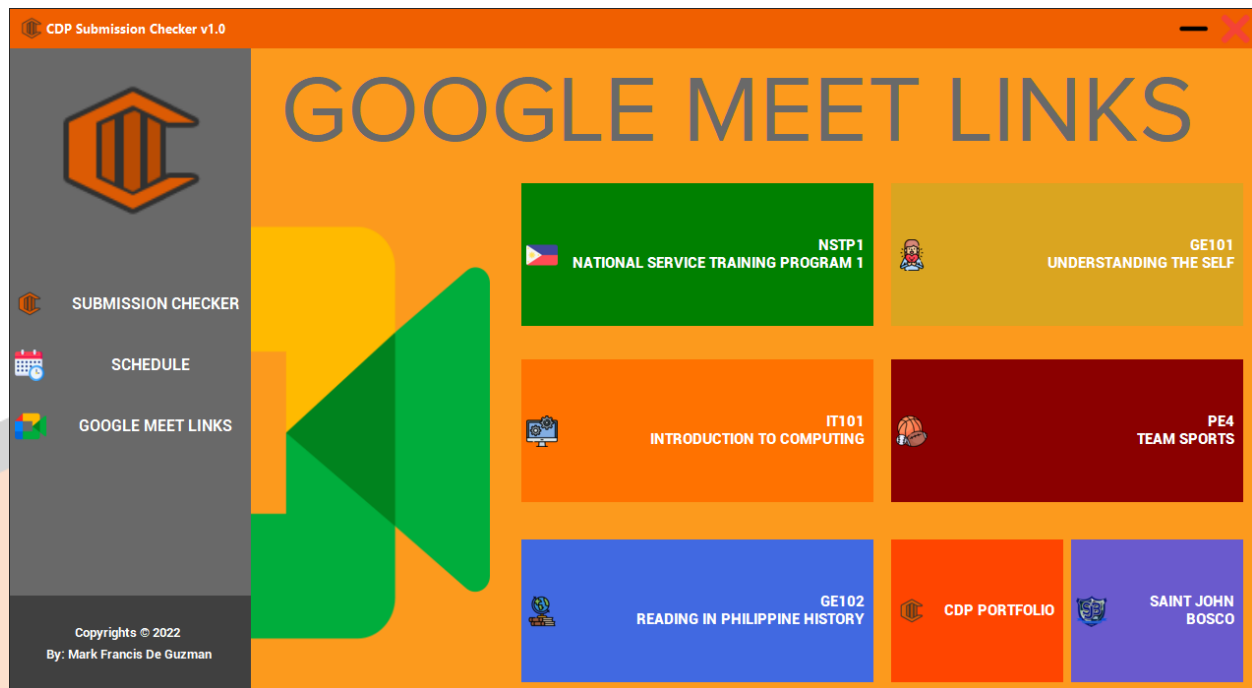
CDP Submission Checker v1.0

GOOGLE MEET LINKS

SUBMISSION CHECKER

SCHEDULE

GOOGLE MEET LINKS

Copyrights © 2022
By: Mark Francis De Guzman

NSTP1
NATIONAL SERVICE TRAINING PROGRAM 1

GE101
UNDERSTANDING THE SELF

IT101
INTRODUCTION TO COMPUTING

PE4
TEAM SPORTS

GE102
READING IN PHILIPPINE HISTORY

CDP PORTFOLIO

SAINT JOHN BOSCO